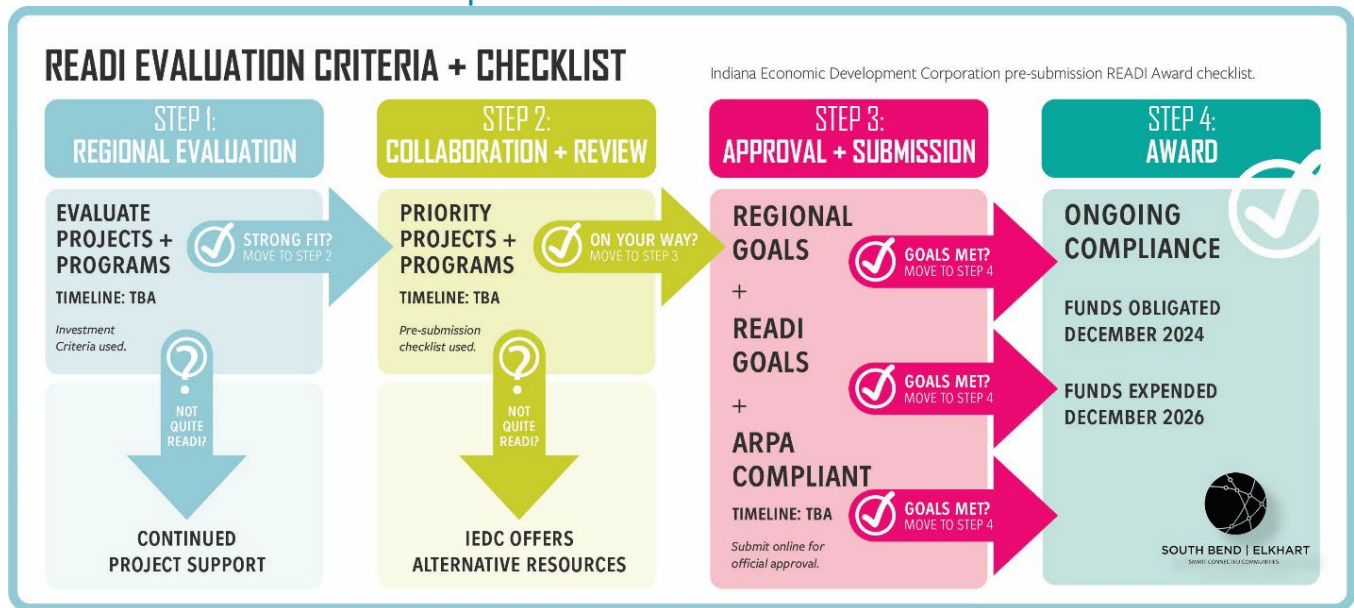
READI EVALUATION CRITERIA + CHECKLIST

Indiana Economic Development Corporation pre-submission READI Award checklist.

STEP 1: REGIONAL EVALUATION

EVALUATE PROJECTS + PROGRAMS

STRONG FIT? MOVE TO STEP 2

TIMELINE: TBA

Investment Criteria used.

NOT QUITE READI?

CONTINUED PROJECT SUPPORT

STEP 2: COLLABORATION + REVIEW

PRIORITY PROJECTS + PROGRAMS

ON YOUR WAY? MOVE TO STEP 3

TIMELINE: TBA

Pre-submission checklist used.

NOT QUITE READI?

IEDC OFFERS ALTERNATIVE RESOURCES

STEP 3: APPROVAL + SUBMISSION

REGIONAL GOALS

GOALS MET? MOVE TO STEP 4

+

READI GOALS

GOALS MET? MOVE TO STEP 4

+

ARPA COMPLIANT

GOALS MET? MOVE TO STEP 4

TIMELINE: TBA

Submit online for official approval.

STEP 4: AWARD

ONGOING COMPLIANCE

FUNDS OBLIGATED DECEMBER 2024

FUNDS EXPENDED DECEMBER 2026

SOUTH BEND | ELKHART

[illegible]